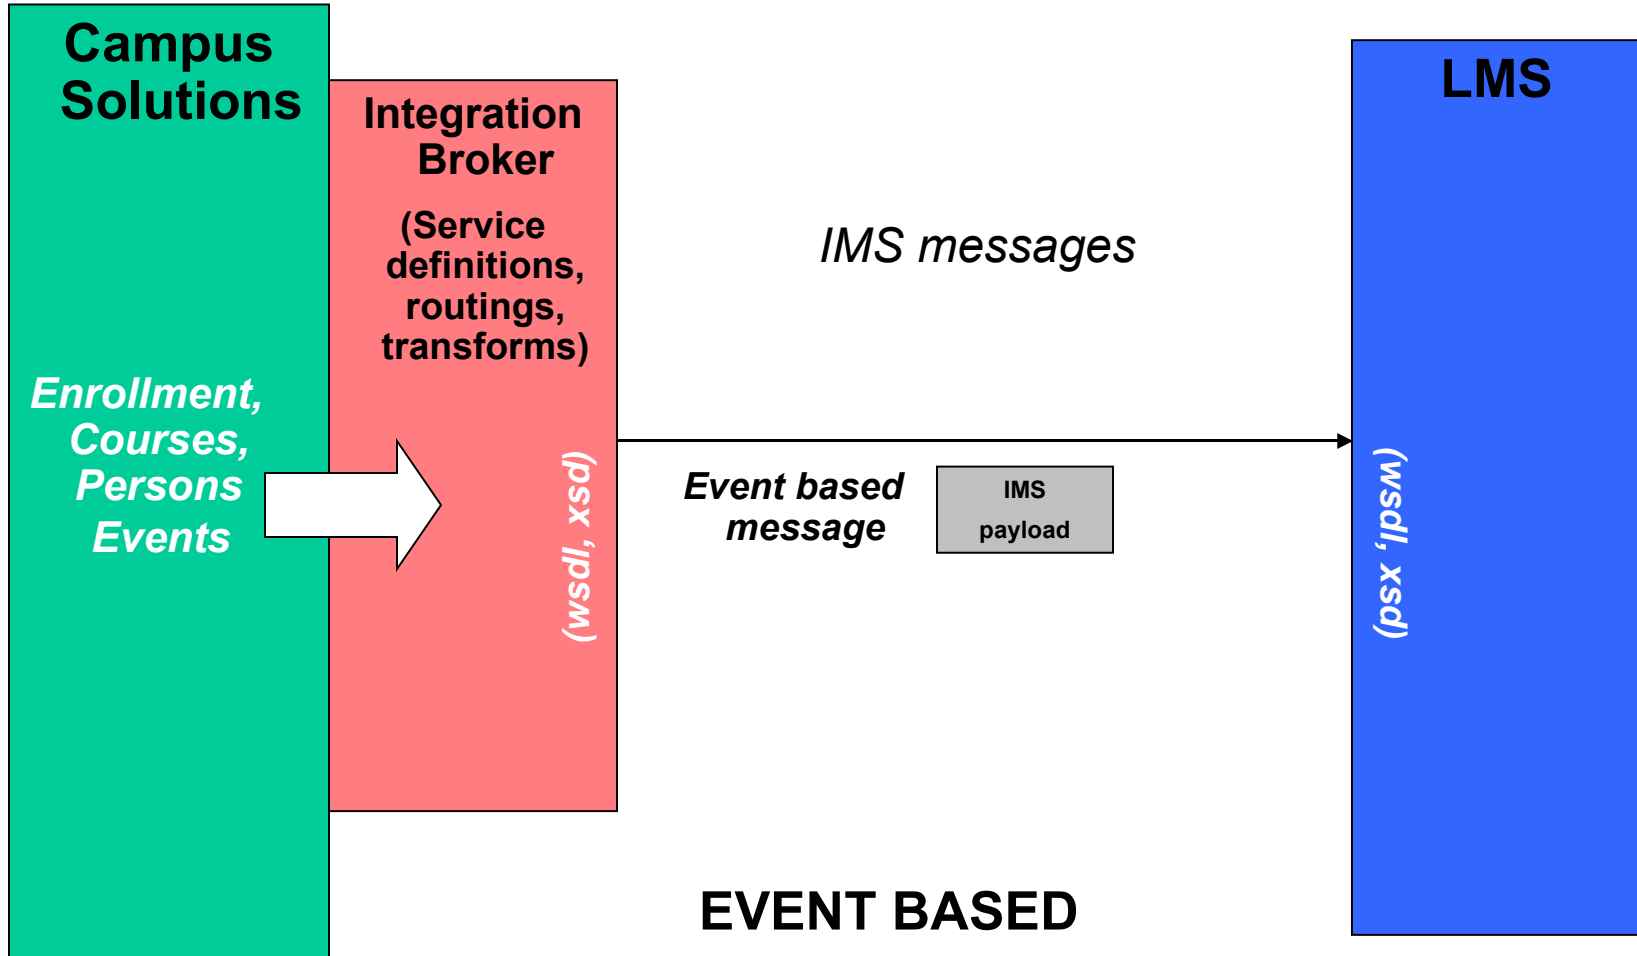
Campus Solutions

Integration Broker

(Service definitions, routings, transforms)

IMS messages

LMS

Enrollment, Courses, Persons Events

(wsdl, xsd)

Event based message

IMS payload

(wsdl, xsd)

EVENT BASED